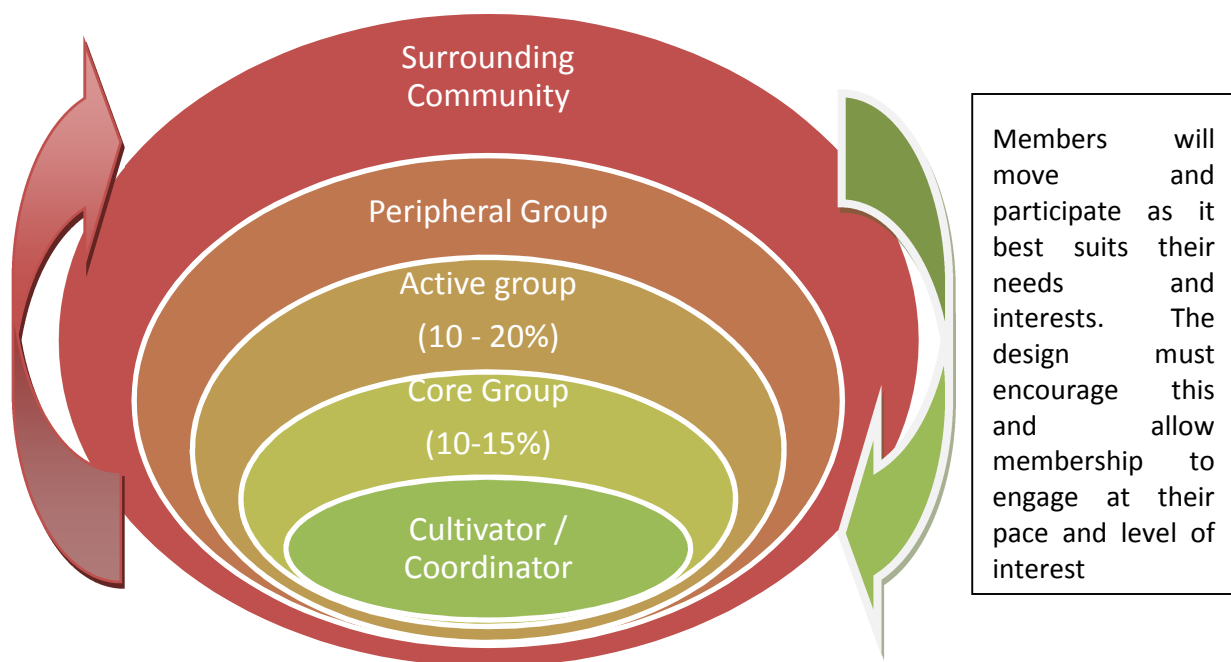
Surrounding Community

Peripheral Group

Active group

(10 - 20%)

Core Group

(10-15%)

Cultivator / Coordinator

Members will move and participate as it best suits their needs and interests. The design must encourage this and allow membership to engage at their pace and level of interest